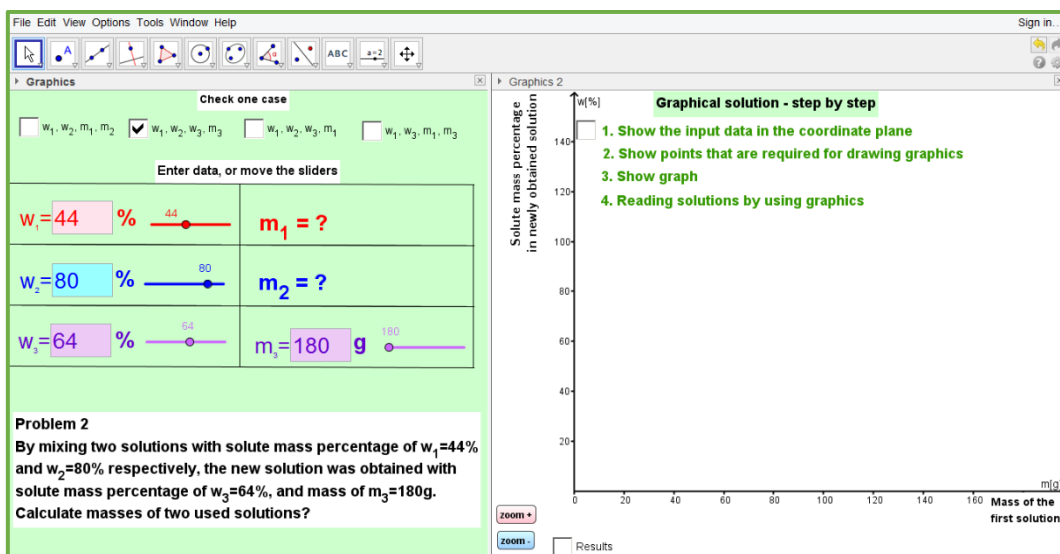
File Edit View Options Tools Window Help

Sign in...

ABC

a=2

Graphics

Graphics 2

Check one case

$w_1, w_2, m_1, m_2$

$w_1, w_2, w_3, m_3$

$w_1, w_2, w_3, m_1$

$w_1, w_3, m_1, m_3$

Enter data, or move the sliders

| $w_1$ = 44 % 44 | $m_1$ = ? |
|---|---|
| $w_2$ = 80 % 80 | $m_2$ = ? |
| $w_3$ = 64 % 64 | $m_3$ = 180 g 180 |

Problem 2
By mixing two solutions with solute mass percentage of $w_1$=44% and $w_2$=80% respectively, the new solution was obtained with solute mass percentage of $w_3$=64%, and mass of $m_3$=180g. Calculate masses of two used solutions?

w[%]

Graphical solution - step by step

1. Show the input data in the coordinate plane
2. Show points that are required for drawing graphics
3. Show graph
4. Reading solutions by using graphics

Solute mass percentage in newly obtained solution

140
120
100
80
60
40
20
0
20
40
60
80
100
120
140
160

m[g]
Mass of the first solution

zoom +
zoom -
Results